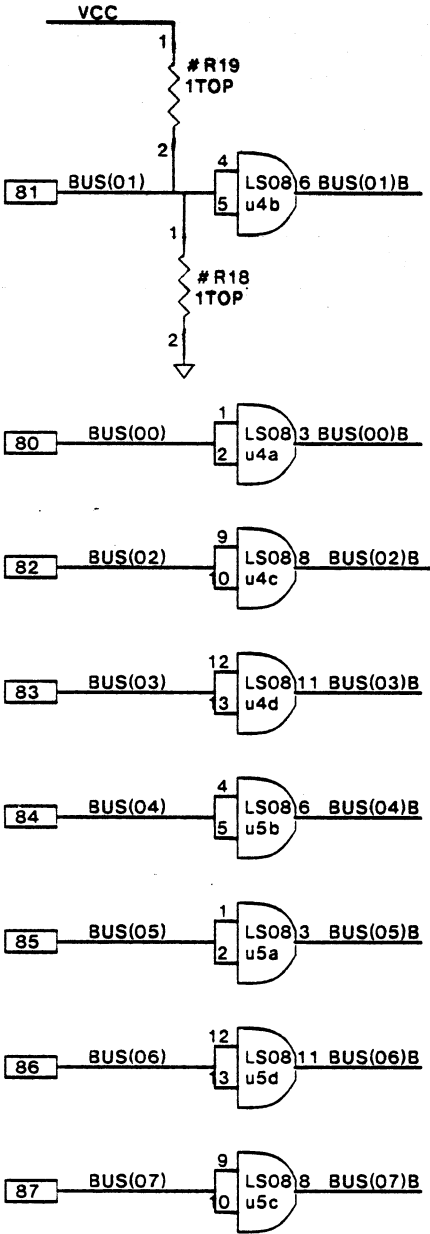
VCC

1
# R19
1TOP
2

81 BUS(01)
4
5
LS08 6 BUS(01)B
u4b

1
# R18
1TOP
2

80 BUS(00)
1
2
LS08 3 BUS(00)B
u4a

82 BUS(02)
9
10
LS08 8 BUS(02)B
u4c

83 BUS(03)
12
13
LS08 11 BUS(03)B
u4d

84 BUS(04)
4
5
LS08 6 BUS(04)B
u5b

85 BUS(05)
1
2
LS08 3 BUS(05)B
u5a

86 BUS(06)
12
13
LS08 11 BUS(06)B
u5d

87 BUS(07)
9
10
LS08 8 BUS(07)B
u5c